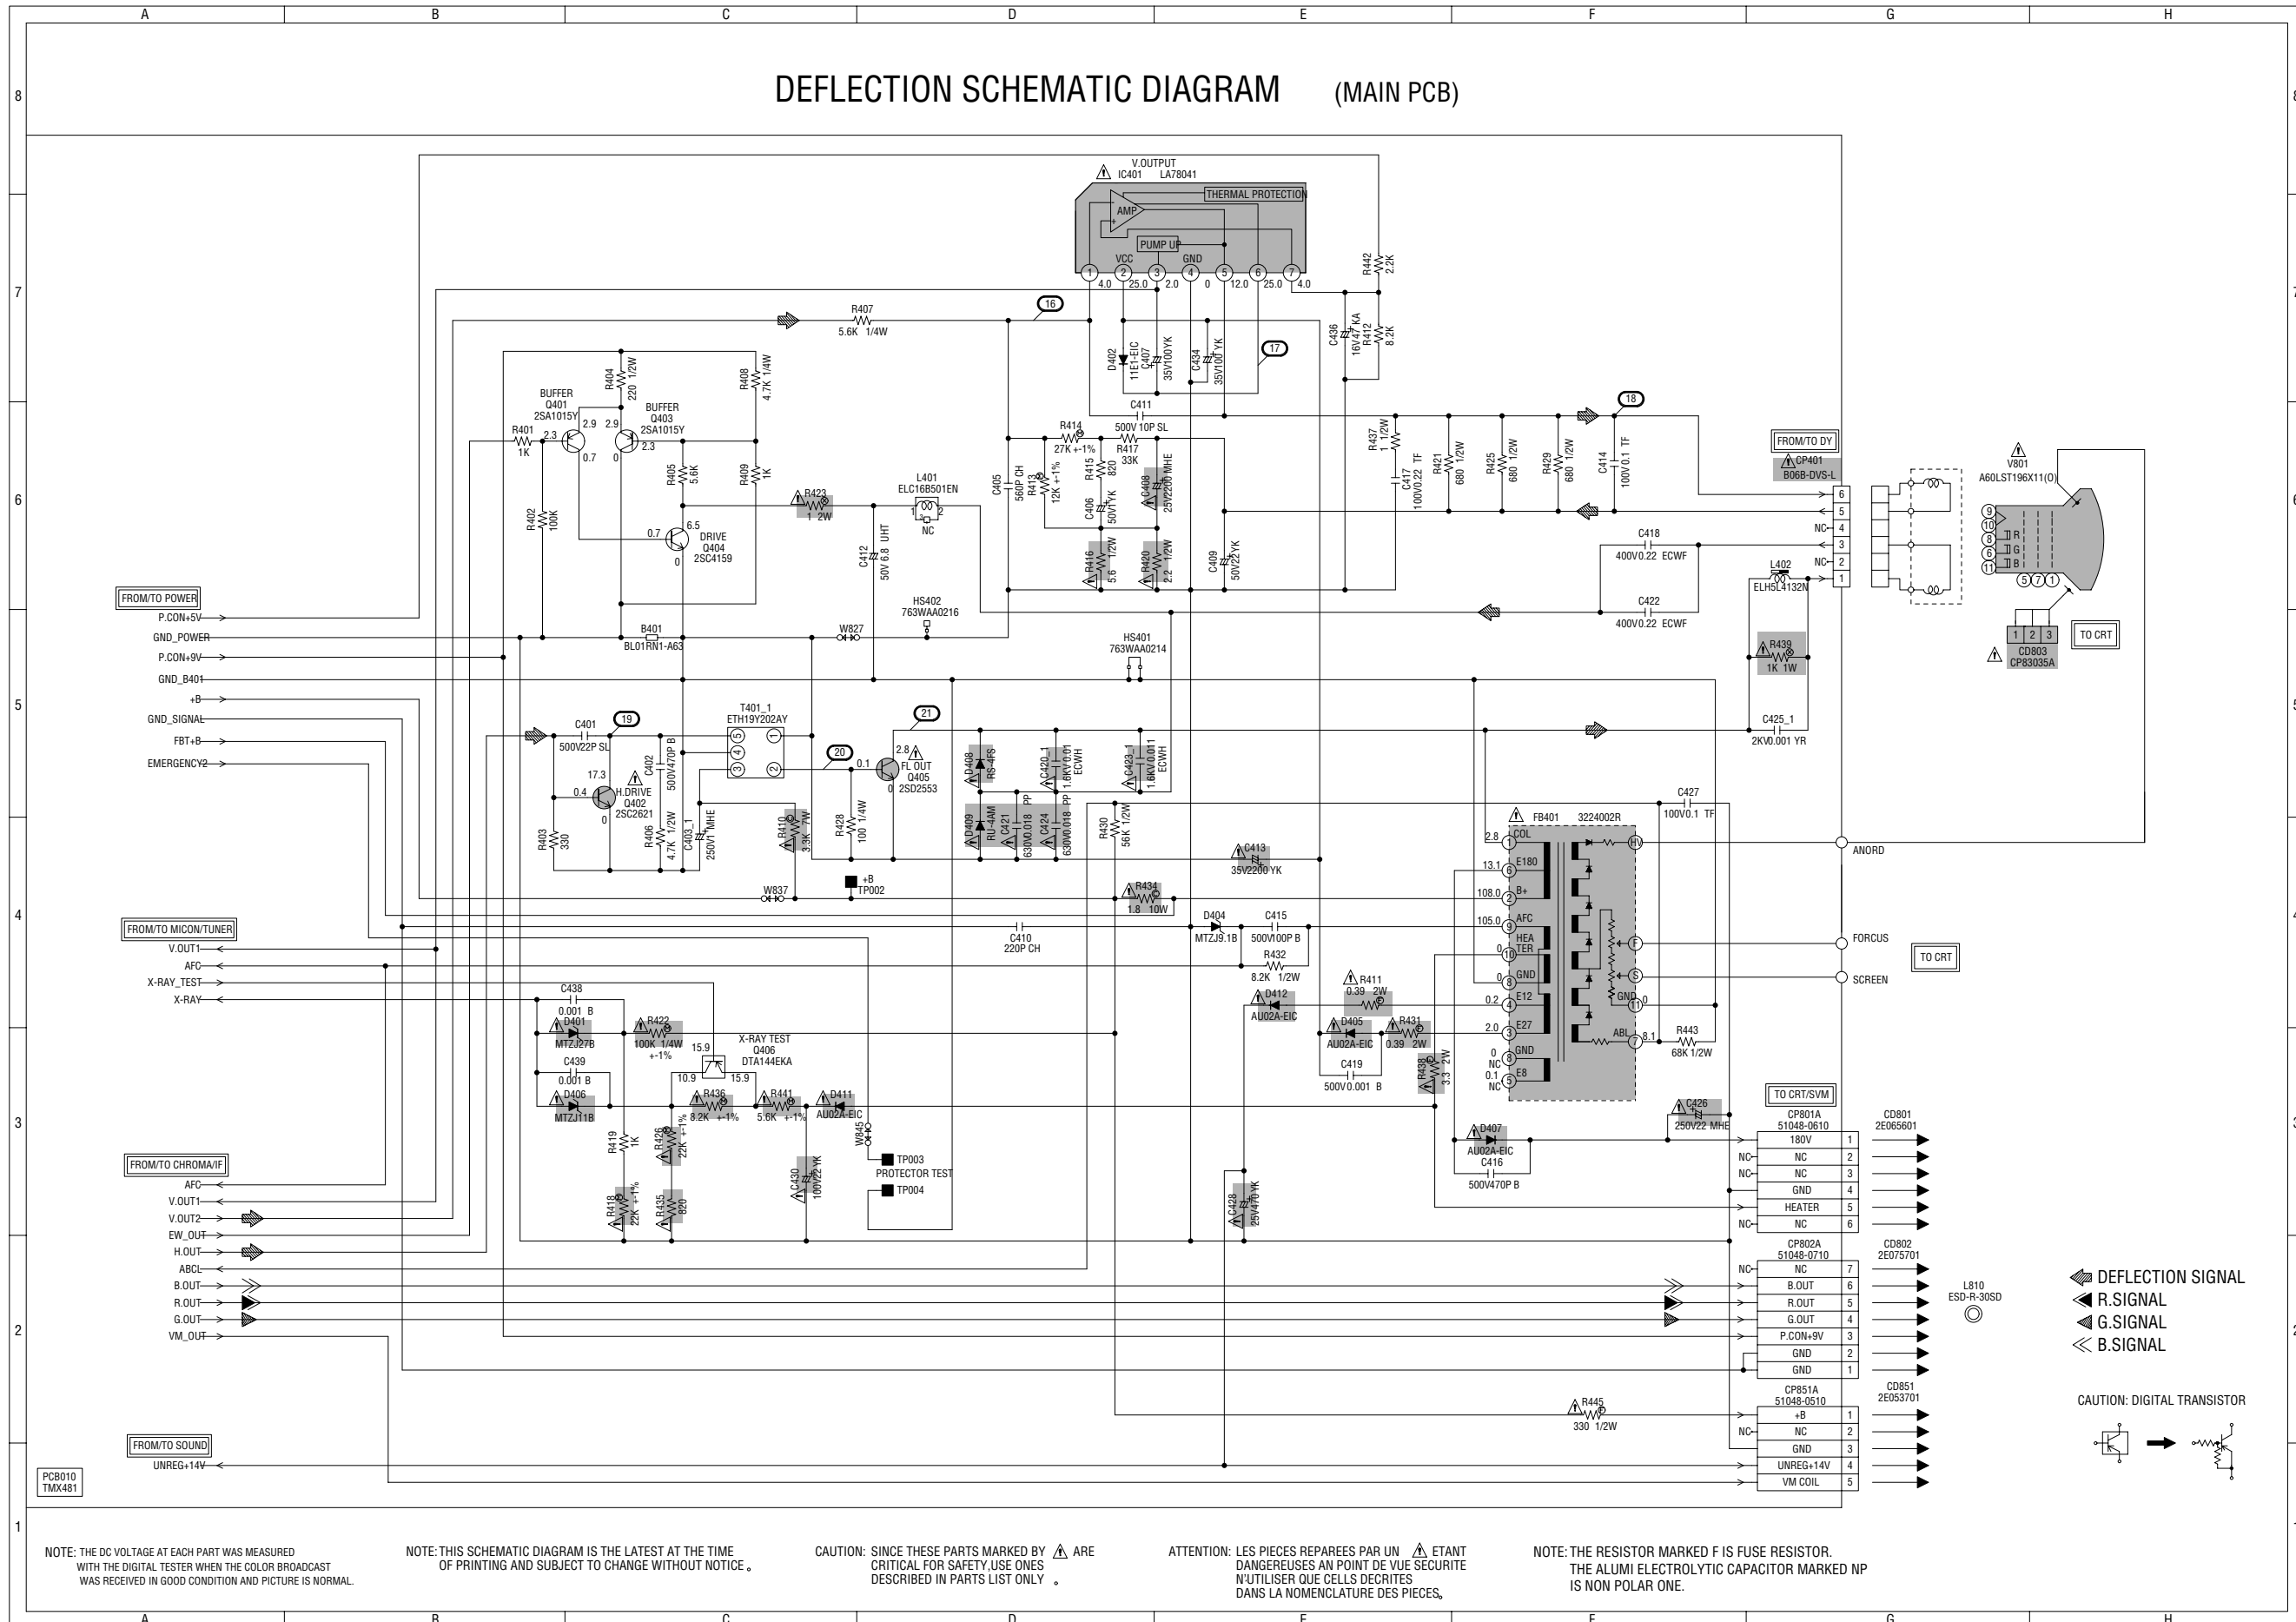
A B C D E F G H

DEFLECTION SCHEMATIC DIAGRAM (MAIN PCB)

V.OUTPUT
IC401 LA78041
THERMAL PROTECTION
AMP
PUMP UP
VCC GND
1 2 3 4 5 6 7
4.0 25.0 2.0 0 12.0 25.0 4.0

R442 2.2K
R407 5.6K 1/4W
16
17
D402 11E1-EIC
C407 35V100YK
C434 35V100YK
C436 16V47KA
R412 8.2K
C411 500V 10P SL
R414 27K +-1%
R417 33K
R415 820
R413 12K +-1%
C405 560P CH
C408 25V2200 MHE
C406 50V1YK
R416 5.6 1/2W
R420 2.2 1/2W
C409 50V22YK
R437 1 1/2W
C417 100V0.22 TF
R421 680 1/2W
R425 680 1/2W
R429 680 1/2W
C414 100V 0.1 TF
18
FROM/TO DY
CP401 B06B-DVS-L
6 5 NC 4 3 NC 2 1
C418 400V0.22 ECWF
C422 400V0.22 ECWF
L402 ELH5L4132N
R439 1K 1W
C425_1 2KV0.001 YR
V801 A60LST196X11(O)
9 10 8 6 11 R G B
5 7 1
1 2 3 CD803 CP83035A
TO CRT

BUFFER Q401 2SA1015Y
BUFFER Q403 2SA1015Y
R404 220 1/2W
R408 4.7K 1/4W
R401 1K
2.3 2.9 2.9 0.7 0 2.3
R405 5.6K
R409 1K
R402 100K
R423 1 2W
L401 ELC16B501EN
NC
0.7 6.5 DRIVE Q404 2SC4159 0
C412 50V 6.8 UHT
HS402 763WAA0216
HS401 763WAA0214

FROM/TO POWER
P.CON+5V
GND_POWER
P.CON+9V
GND_B401
+B
GND_SIGNAL
FBT+B
EMERGENCY2
B401 BL01RN1-A63
W827

C401 500V22P SL
19
T401_1 ETH19Y202AY
5 4 3 1 2
20
21
17.3 C402 500V470P B
0.4 H.DRIVE Q402 2SC2621 0
R403 330
R406 4.7K 1/2W
C403_1 250V1 MHE
R410 3.3K 7W
0.1 R428 100 1/4W
2.8 FL OUT Q405 2SD2553 0
D408 RS-4FS
C420_1 1.6KV0.01 ECWH
C423_1 1.6KV0.011 ECWH
D409 RU-4AM
C421 630V0.018 PP
C424 630V0.018 PP
R430 56K 1/2W
C413 35V2200 YK
W837
+B TP002
R434 1.8 10W

FROM/TO MICON/TUNER
V.OUT1
AFC
X-RAY_TEST
X-RAY
C410 220P CH
D404 MTZJ9.1B
C415 500V100P B
R432 8.2K 1/2W
D412 AU02A-EIC
R411 0.39 2W
D405 AU02A-EIC
R431 0.39 2W
C419 500V0.001 B
R433 3.3 2W

FB401 3224002R
2.8 COL 1
13.1 E180 6
108.0 B+ 2
105.0 AFC 9
0 HEATER 10
0 GND 8
0.2 E12 4
2.0 E27 3
0 NC GND 8
0.1 NC E8 5
HV
F
S
GND 11 0
ABL 7 8.1
C427 100V0.1 TF
R443 68K 1/2W
ANORD
FORCUS
SCREEN
TO CRT

C438 0.001 B
D401 MTZJ27B
R422 100K 1/4W +-1%
C439 0.001 B
D406 MTZJ11B
X-RAY TEST Q406 DTA144EKA
15.9 10.9 15.9
R436 8.2K +-1%
R441 5.6K +-1%
D411 AU02A-EIC
W845
TP003 PROTECTOR TEST
TP004
R419 1K
R426 22K +-1%
R418 22K +-1%
R435 820
C430 100V22 YK
C428 25V470YK

FROM/TO CHROMA/IF
AFC
V.OUT1
V.OUT2
EW_OUT
H.OUT
ABCL
B.OUT
R.OUT
G.OUT
VM_OUT

C426 250V22 MHE
D407 AU02A-EIC
C416 500V470P B
TO CRT/SVM
CP801A 51048-0610
180V 1
NC NC 2
NC NC 3
GND 4
HEATER 5
NC NC 6
CD801 2E065601
CP802A 51048-0710
NC NC 7
B.OUT 6
R.OUT 5
G.OUT 4
P.CON+9V 3
GND 2
GND 1
CD802 2E075701
L810 ESD-R-30SD
R445 330 1/2W
CP851A 51048-0510
+B 1
NC NC 2
GND 3
UNREG+14V 4
VM COIL 5
CD851 2E053701

DEFLECTION SIGNAL
R.SIGNAL
G.SIGNAL
B.SIGNAL
CAUTION: DIGITAL TRANSISTOR

FROM/TO SOUND
UNREG+14V
PCB010 TMX481

8 7 6 5 4 3 2 1

NOTE: THE DC VOLTAGE AT EACH PART WAS MEASURED WITH THE DIGITAL TESTER WHEN THE COLOR BROADCAST WAS RECEIVED IN GOOD CONDITION AND PICTURE IS NORMAL.

NOTE: THIS SCHEMATIC DIAGRAM IS THE LATEST AT THE TIME OF PRINTING AND SUBJECT TO CHANGE WITHOUT NOTICE。

CAUTION: SINCE THESE PARTS MARKED BY ⚠ ARE CRITICAL FOR SAFETY,USE ONES DESCRIBED IN PARTS LIST ONLY 。

ATTENTION: LES PIECES REPAREES PAR UN ⚠ ETANT DANGEREUSES AN POINT DE VUE SECURITE N'UTILISER QUE CELLS DECRITES DANS LA NOMENCLATURE DES PIECES。

NOTE: THE RESISTOR MARKED F IS FUSE RESISTOR. THE ALUMI ELECTROLYTIC CAPACITOR MARKED NP IS NON POLAR ONE.

A B C D E F G H